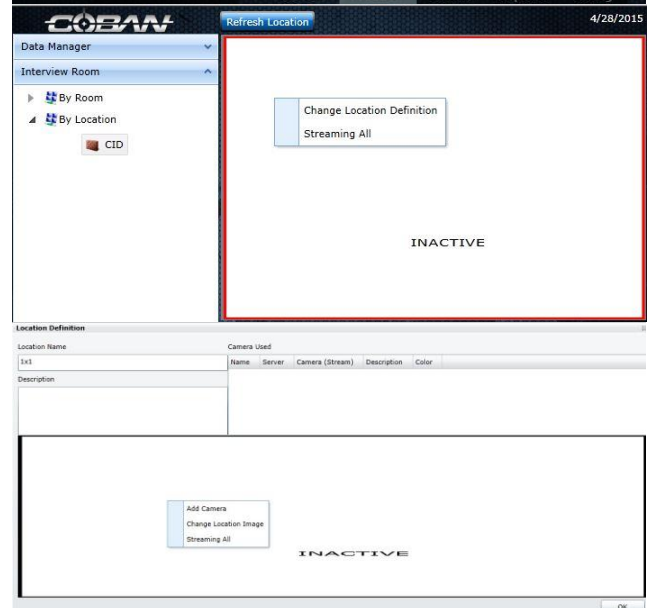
COBAN

Refresh Location

4/28/2015

Data Manager

Interview Room

By Room

By Location

CID

Change Location Definition

Streaming All

INACTIVE

Location Definition

Location Name

1x1

Description

Camera Used

| Name | Server | Camera (Stream) | Description | Color |
|---|---|---|---|---|

Add Camera

Change Location Image

Streaming All

INACTIVE

OK